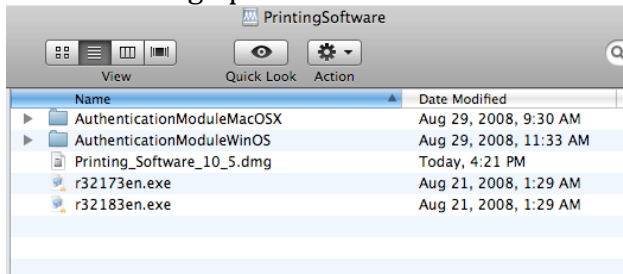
PrintingSoftware

View
Quick Look
Action

| Name | Date Modified |
|---|---|
| AuthenticationModuleMacOSX | Aug 29, 2008, 9:30 AM |
| AuthenticationModuleWinOS | Aug 29, 2008, 11:33 AM |
| Printing_Software_10_5.dmg | Today, 4:21 PM |
| r32173en.exe | Aug 21, 2008, 1:29 AM |
| r32183en.exe | Aug 21, 2008, 1:29 AM |